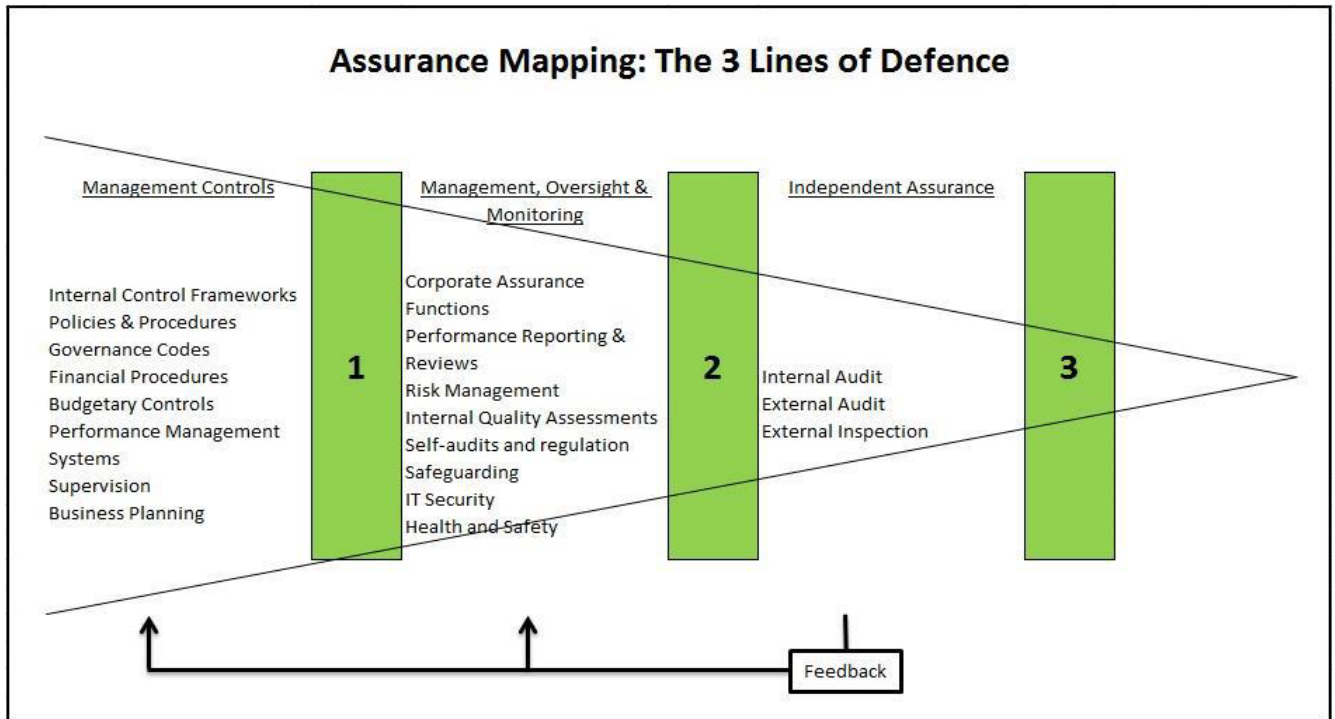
Assurance Mapping: The 3 Lines of Defence

Management Controls

Internal Control Frameworks
Policies & Procedures
Governance Codes
Financial Procedures
Budgetary Controls
Performance Management Systems
Supervision
Business Planning

1

Management, Oversight & Monitoring

Corporate Assurance Functions
Performance Reporting & Reviews
Risk Management
Internal Quality Assessments
Self-audits and regulation
Safeguarding
IT Security
Health and Safety

2

Independent Assurance

Internal Audit
External Audit
External Inspection

3

Feedback